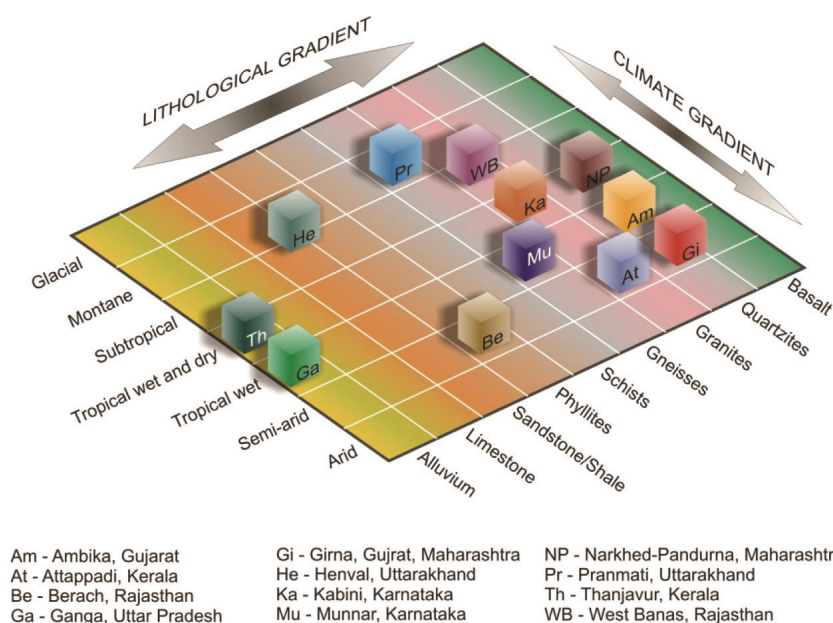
LITHOLOGICAL GRADIENT

CLIMATE GRADIENT

Pr

WB

NP

Ka

Am

He

Mu

Gi

At

Th

Ga

Be

Glacial

Montane

Subtropical

Tropical wet and dry

Tropical wet

Semi-arid

Arid

Alluvium

Limestone

Sandstone/Shale

Phyllites

Schists

Gneisses

Granites

Quartzites

Basalt

Am - Ambika, Gujarat
At - Attappadi, Kerala
Be - Berach, Rajasthan
Ga - Ganga, Uttar Pradesh

Gi - Girna, Gujrat, Maharashtra
He - Henval, Uttarakhand
Ka - Kabini, Karnataka
Mu - Munnar, Karnataka

NP - Narkhed-Pandurna, Maharashtr
Pr - Pranmati, Uttarakhand
Th - Thanjavur, Kerala
WB - West Banas, Rajasthan